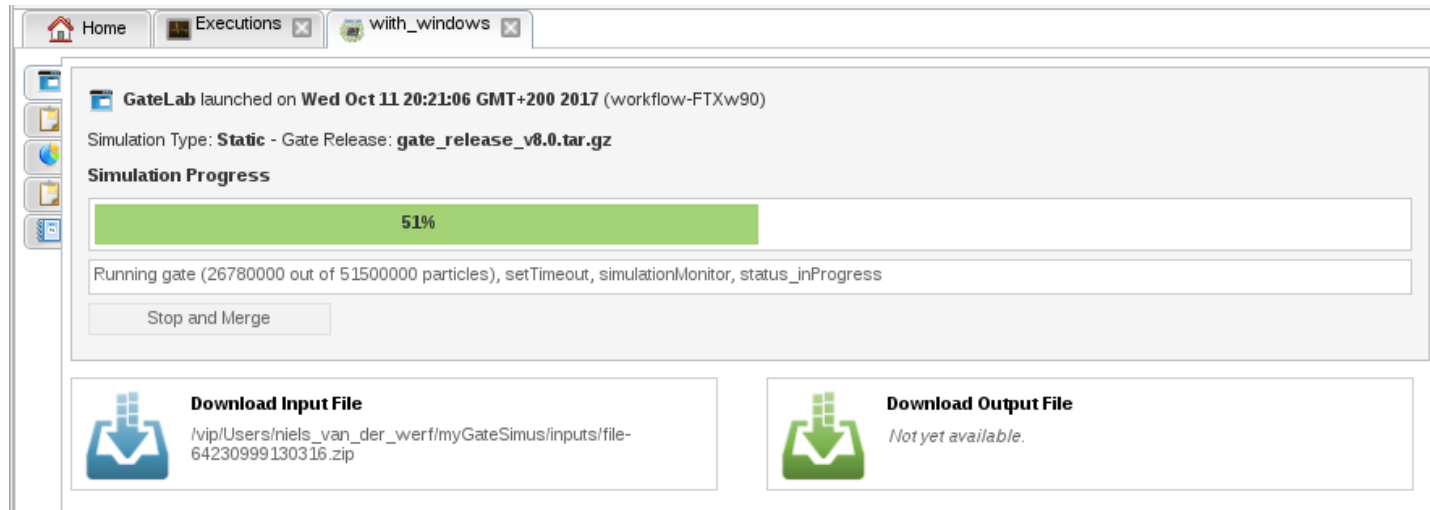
Home | Executions | wiith_windows

GateLab launched on Wed Oct 11 20:21:06 GMT+200 2017 (workflow-FTXw90)

Simulation Type: Static - Gate Release: gate_release_v8.0.tar.gz

Simulation Progress

51%

Running gate (26780000 out of 51500000 particles), setTimeout, simulationMonitor, status_inProgress

Stop and Merge

Download Input File
/vip/Users/niels_van_der_werf/myGateSimus/inputs/file-64230999130316.zip

Download Output File
Not yet available.